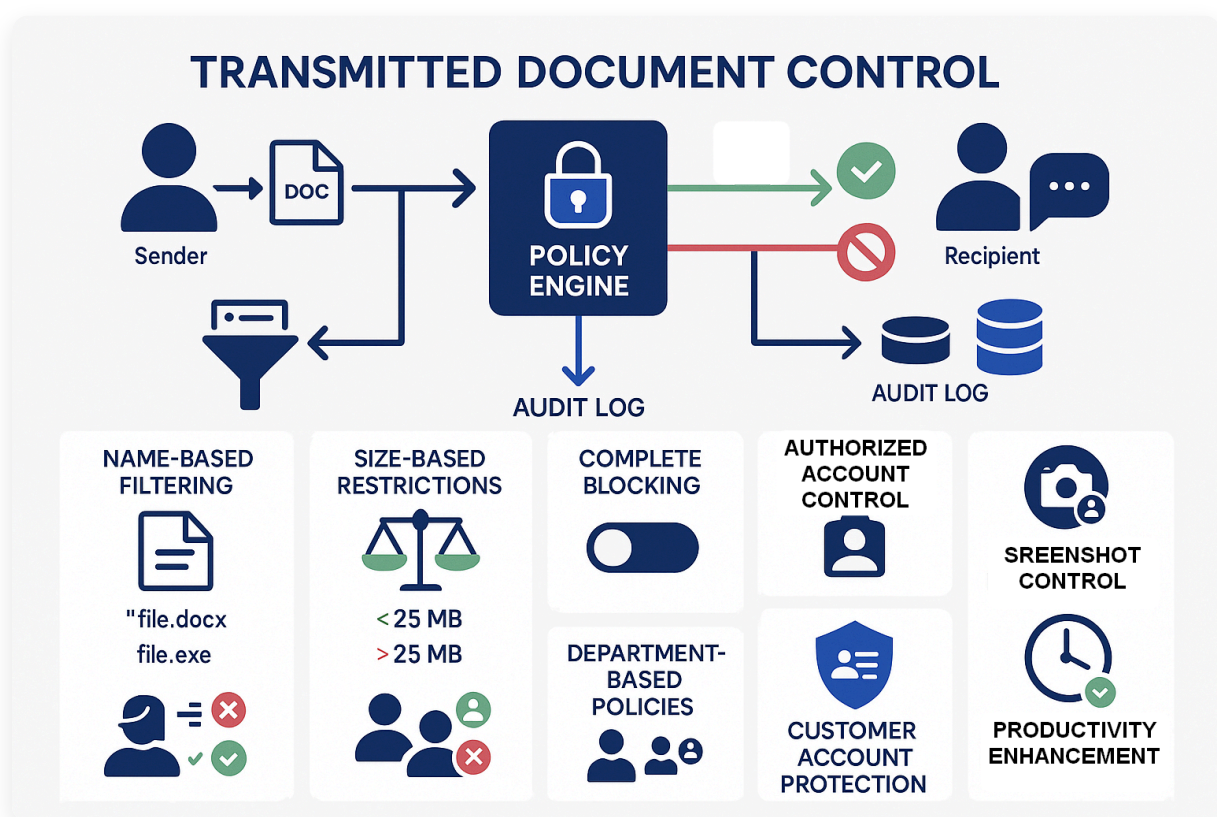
TRANSMITTED DOCUMENT CONTROL

Sender

DOC

POLICY ENGINE

Recipient

AUDIT LOG

AUDIT LOG

NAME-BASED FILTERING

"file.docx
file.exe

SIZE-BASED RESTRICTIONS

< 25 MB
> 25 MB

COMPLETE BLOCKING

DEPARTMENT-BASED POLICIES

AUTHORIZED ACCOUNT CONTROL

CUSTOMER ACCOUNT PROTECTION

SREENSHOT CONTROL

PRODUCTIVITY ENHANCEMENT